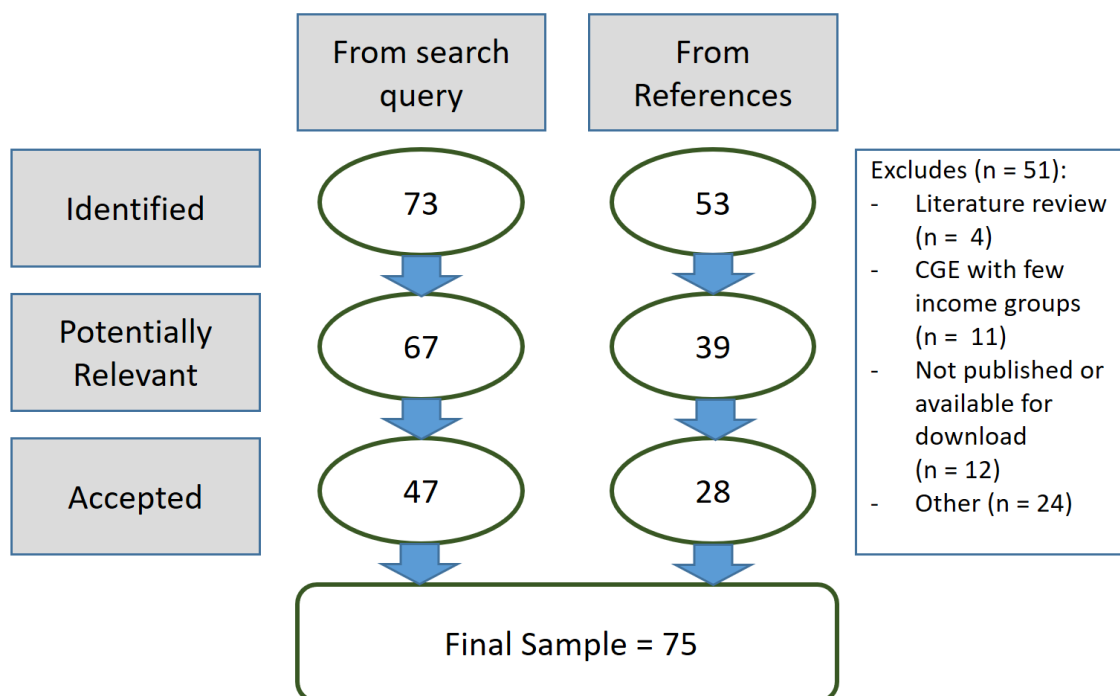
From search query

From References

Identified

73

53

Potentially Relevant

67

39

Accepted

47

28

Excludes (n = 51):
- Literature review (n = 4)
- CGE with few income groups (n = 11)
- Not published or available for download (n = 12)
- Other (n = 24)

Final Sample = 75